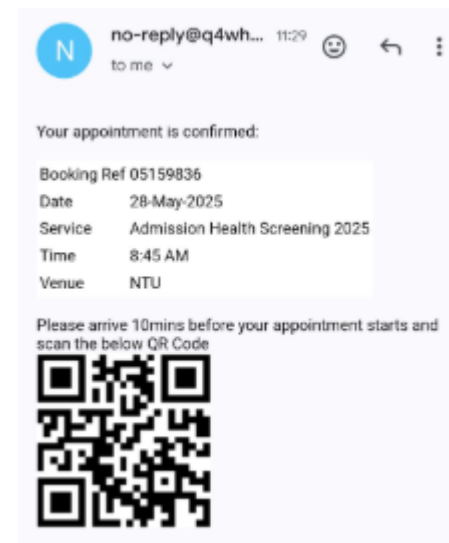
N

no-reply@q4wh... 11:29

to me

Your appointment is confirmed:

| | |
|---|---|
| Booking Ref | 05159836 |
| Date | 28-May-2025 |
| Service | Admission Health Screening 2025 |
| Time | 8:45 AM |
| Venue | NTU |

Please arrive 10mins before your appointment starts and scan the below QR Code